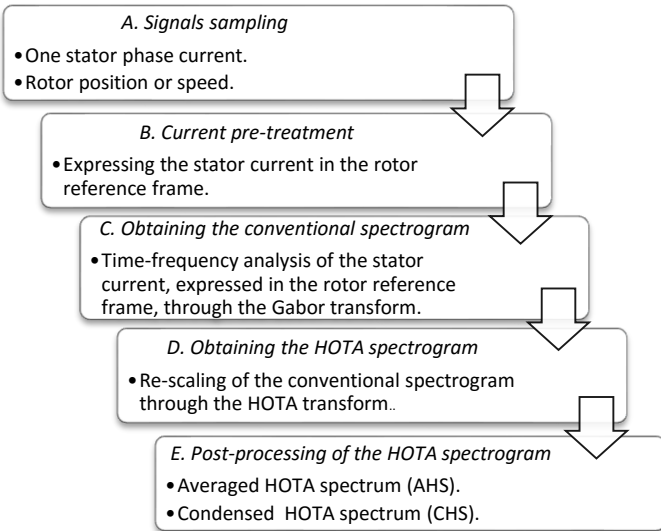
A. Signals sampling

•One stator phase current.
•Rotor position or speed.

B. Current pre-treatment

•Expressing the stator current in the rotor reference frame.

C. Obtaining the conventional spectrogram

•Time-frequency analysis of the stator current, expressed in the rotor reference frame, through the Gabor transform.

D. Obtaining the HOTA spectrogram

•Re-scaling of the conventional spectrogram through the HOTA transform..

E. Post-processing of the HOTA spectrogram

•Averaged HOTA spectrum (AHS).
•Condensed HOTA spectrum (CHS).